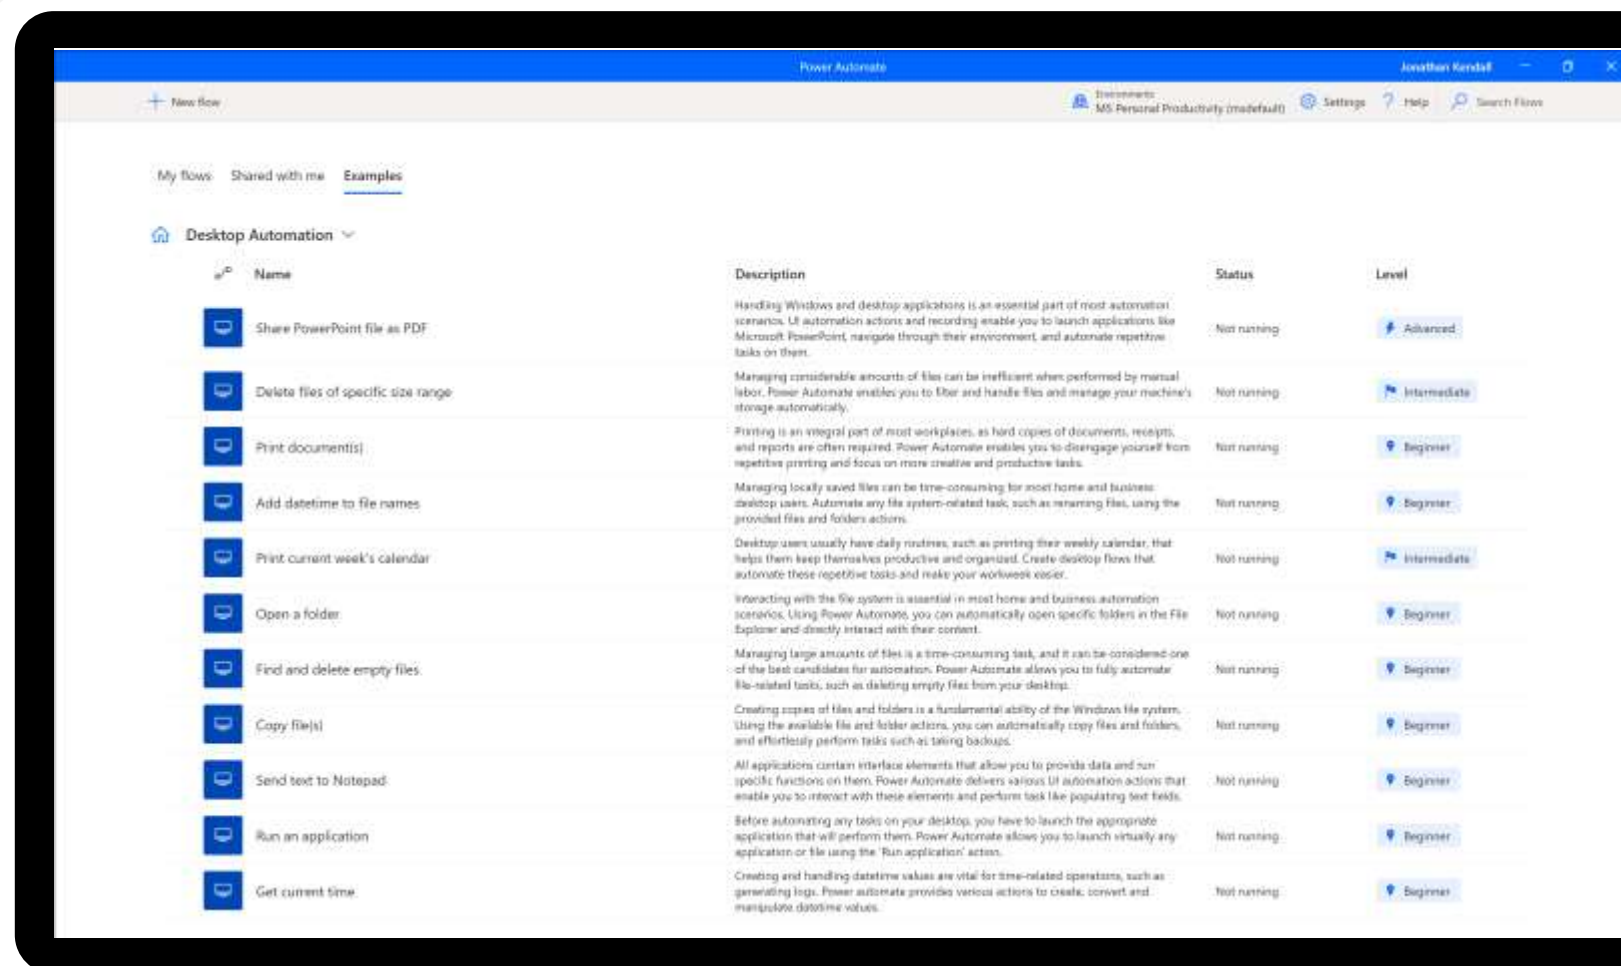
Power Automate

Jonathan Kendall

New flow

Environments
MS Personal Productivity (madefault)

Settings

Help

Search Flows

My flows

Shared with me

Examples

Desktop Automation

| Name | Description | Status | Level |
|---|---|---|---|
| Share PowerPoint file as PDF | Handling Windows and desktop applications is an essential part of most automation scenarios. UI automation actions and recording enable you to launch applications like Microsoft PowerPoint, navigate through their environment, and automate repetitive tasks on them. | Not running | Advanced |
| Delete files of specific size range | Managing considerable amounts of files can be inefficient when performed by manual labor. Power Automate enables you to filter and handle files and manage your machine's storage automatically. | Not running | Intermediate |
| Print document(s) | Printing is an integral part of most workplaces, as hard copies of documents, receipts, and reports are often required. Power Automate enables you to disengage yourself from repetitive printing and focus on more creative and productive tasks. | Not running | Beginner |
| Add datetime to file names | Managing locally saved files can be time-consuming for most home and business desktop users. Automate any file system-related task, such as renaming files, using the provided files and folders actions. | Not running | Beginner |
| Print current week's calendar | Desktop users usually have daily routines, such as printing their weekly calendar, that helps them keep themselves productive and organized. Create desktop flows that automate these repetitive tasks and make your workweek easier. | Not running | Intermediate |
| Open a folder | Interacting with the file system is essential in most home and business automation scenarios. Using Power Automate, you can automatically open specific folders in the File Explorer and directly interact with their content. | Not running | Beginner |
| Find and delete empty files | Managing large amounts of files is a time-consuming task, and it can be considered one of the best candidates for automation. Power Automate allows you to fully automate file-related tasks, such as deleting empty files from your desktop. | Not running | Beginner |
| Copy file(s) | Creating copies of files and folders is a fundamental ability of the Windows file system. Using the available file and folder actions, you can automatically copy files and folders, and effortlessly perform tasks such as taking backups. | Not running | Beginner |
| Send text to Notepad | All applications contain interface elements that allow you to provide data and run specific functions on them. Power Automate delivers various UI automation actions that enable you to interact with these elements and perform task like populating text fields. | Not running | Beginner |
| Run an application | Before automating any tasks on your desktop, you have to launch the appropriate application that will perform them. Power Automate allows you to launch virtually any application or file using the 'Run application' action. | Not running | Beginner |
| Get current time | Creating and handling datetime values are vital for time-related operations, such as generating logs. Power automate provides various actions to create, convert and manipulate datetime values. | Not running | Beginner |